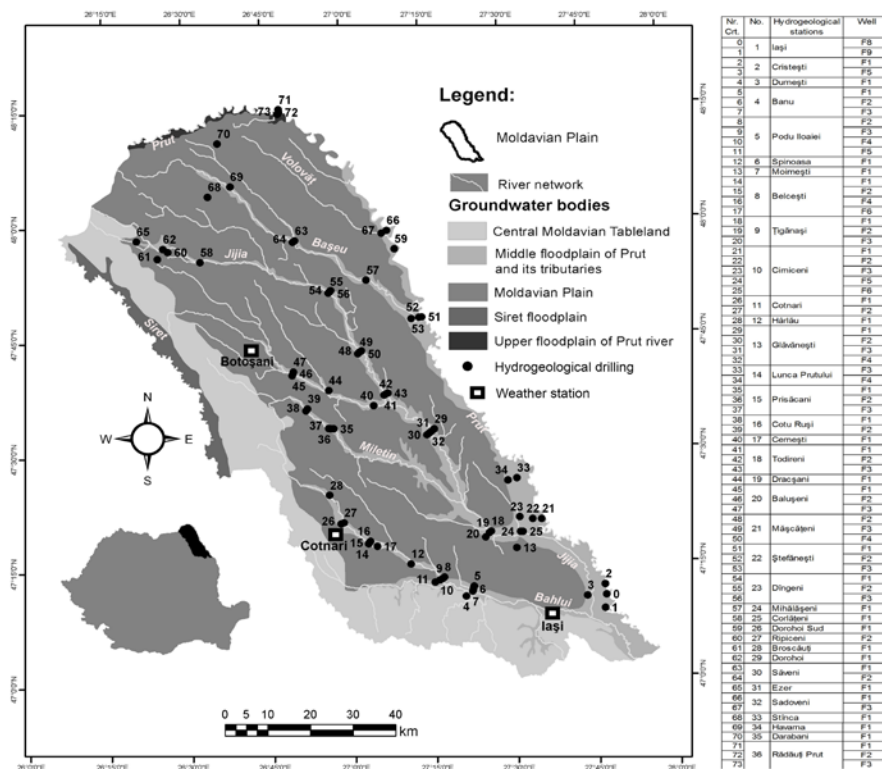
26°15'0"E 26°30'0"E 26°45'0"E 27°0'0"E 27°15'0"E 27°30'0"E 27°45'0"E 28°0'0"E

48°15'0"N 48°0'0"N 47°45'0"N 47°30'0"N 47°15'0"N 47°0'0"N

Legend:

Moldavian Plain

River network

Groundwater bodies

Central Moldavian Tableland

Middle floodplain of Prut and its tributaries

Moldavian Plain

Siret floodplain

Upper floodplain of Prut river

Hydrogeological drilling

Weather station

Prut, Volovăț, Jijia, Başeu, Siret, Miletin, Prut, Jijia, Bahlui

Botoşani, Cotnari, Iaşi

N, W, E, S

0 5 10 20 30 40 km

0 1 2 3 4 5 6 7 8 9 10 11 12 13 14 15 16 17 18 19 20 21 22 23 24 25 26 27 28 29 30 31 32 33 34 35 36 37 38 39 40 41 42 43 44 45 46 47 48 49 50 51 52 53 54 55 56 57 58 59 60 61 62 63 64 65 66 67 68 69 70 71 72 73

| Nr. Crt. | No. | Hydrogeological stations | Well |
|---|---|---|---|
| 0 | 1 | Iaşi | F8 |
| 1 | | | F9 |
| 2 | 2 | Cristeşti | F1 |
| 3 | | | F5 |
| 4 | 3 | Dumeşti | F1 |
| 5 | 4 | Banu | F1 |
| 6 | | | F2 |
| 7 | | | F3 |
| 8 | 5 | Podu Iloaiei | F2 |
| 9 | | | F3 |
| 10 | | | F4 |
| 11 | | | F5 |
| 12 | 6 | Spinoasa | F1 |
| 13 | 7 | Moimeşti | F1 |
| 14 | 8 | Belceşti | F1 |
| 15 | | | F2 |
| 16 | | | F4 |
| 17 | | | F6 |
| 18 | 9 | Ţigănaşi | F1 |
| 19 | | | F2 |
| 20 | | | F3 |
| 21 | 10 | Cimiceni | F1 |
| 22 | | | F2 |
| 23 | | | F3 |
| 24 | | | F5 |
| 25 | | | F6 |
| 26 | 11 | Cotnari | F1 |
| 27 | | | F2 |
| 28 | 12 | Hârlău | F1 |
| 29 | 13 | Glăvăneşti | F1 |
| 30 | | | F2 |
| 31 | | | F3 |
| 32 | | | F4 |
| 33 | 14 | Lunca Prutului | F3 |
| 34 | | | F4 |
| 35 | 15 | Prisăcani | F1 |
| 36 | | | F2 |
| 37 | | | F3 |
| 38 | 16 | Coţu Ruşi | F1 |
| 39 | | | F2 |
| 40 | 17 | Cerneşti | F1 |
| 41 | 18 | Todireni | F1 |
| 42 | | | F2 |
| 43 | | | F3 |
| 44 | 19 | Dracşani | F1 |
| 45 | 20 | Baluşeni | F1 |
| 46 | | | F2 |
| 47 | | | F3 |
| 48 | 21 | Măşcăţeni | F2 |
| 49 | | | F3 |
| 50 | | | F4 |
| 51 | 22 | Ştefăneşti | F1 |
| 52 | | | F2 |
| 53 | | | F3 |
| 54 | 23 | Dîngeni | F1 |
| 55 | | | F2 |
| 56 | | | F3 |
| 57 | 24 | Mihăileni | F1 |
| 58 | 25 | Corlăteni | F1 |
| 59 | 26 | Dorohoi Sud | F1 |
| 60 | 27 | Ripiceni | F2 |
| 61 | 28 | Broscăuţi | F1 |
| 62 | 29 | Dorohoi | F1 |
| 63 | 30 | Săveni | F1 |
| 64 | | | F2 |
| 65 | 31 | Ezer | F1 |
| 66 | 32 | Sadoveni | F1 |
| 67 | | | F3 |
| 68 | 33 | Stînca | F1 |
| 69 | 34 | Havarna | F1 |
| 70 | 35 | Darabani | F1 |
| 71 | 36 | Rădăuţi Prut | F1 |
| 72 | | | F2 |
| 73 | | | F3 |